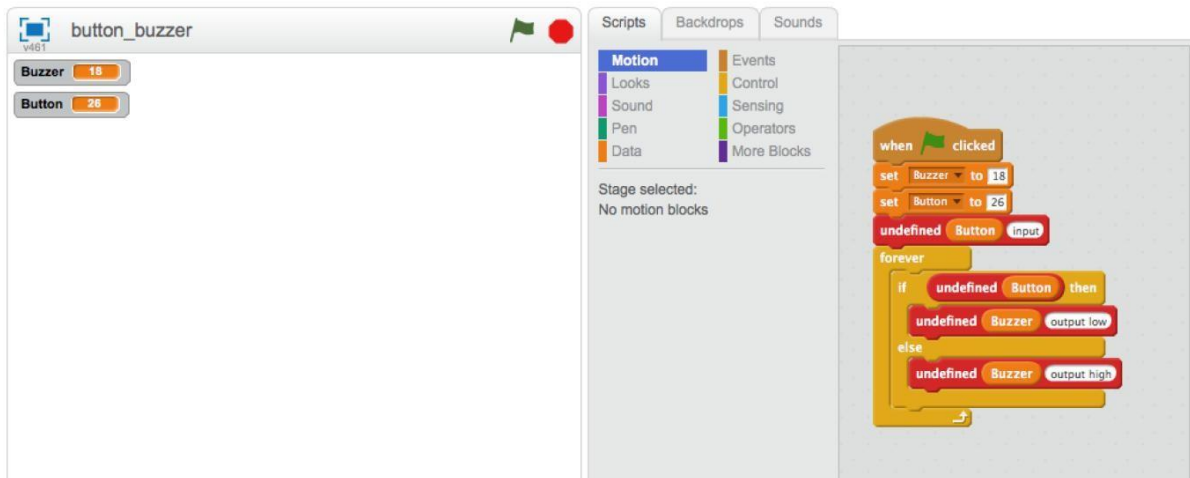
v461 button_buzzer

Buzzer 18
Button 26

Scripts Backdrops Sounds

Motion
Looks
Sound
Pen
Data
Events
Control
Sensing
Operators
More Blocks

Stage selected:
No motion blocks

when clicked
set Buzzer to 18
set Button to 26
undefined Button input
forever
if undefined Button then
undefined Buzzer output low
else
undefined Buzzer output high